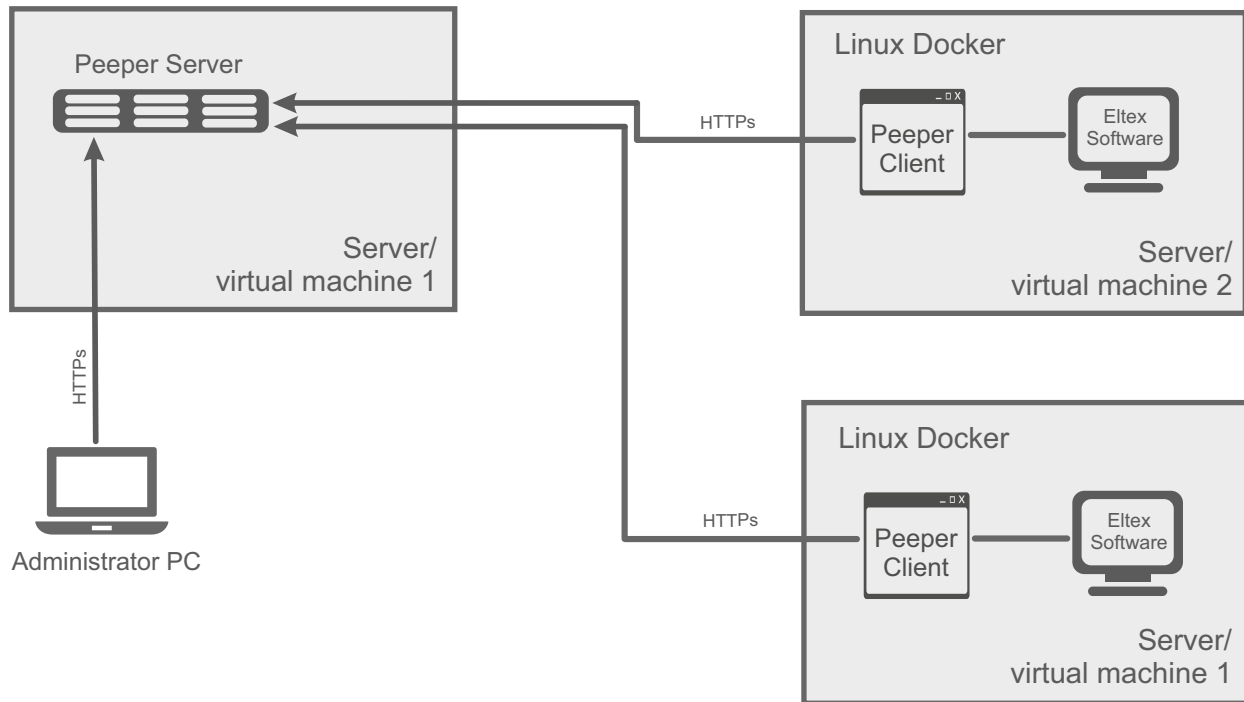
Peeper Server

Server/
virtual machine 1

HTTPs

Administrator PC

HTTPs

Linux Docker

Peeper Client

Eltex Software

Server/
virtual machine 2

HTTPs

Linux Docker

Peeper Client

Eltex Software

Server/
virtual machine 1